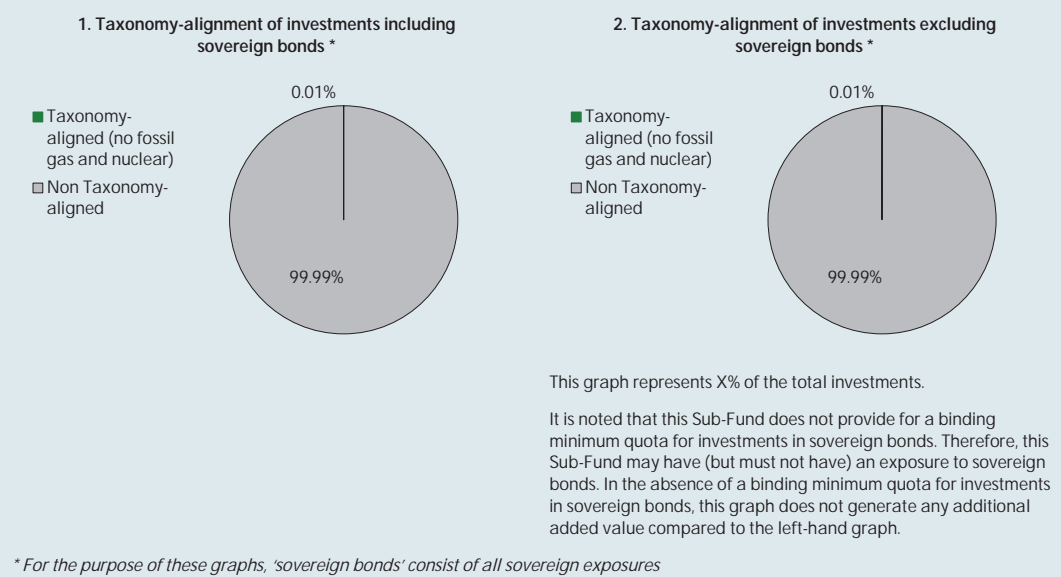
1. Taxonomy-alignment of investments including sovereign bonds *

Taxonomy-aligned (no fossil gas and nuclear)

Non Taxonomy-aligned

0.01%

99.99%

2. Taxonomy-alignment of investments excluding sovereign bonds *

Taxonomy-aligned (no fossil gas and nuclear)

Non Taxonomy-aligned

0.01%

99.99%

This graph represents X% of the total investments.

It is noted that this Sub-Fund does not provide for a binding minimum quota for investments in sovereign bonds. Therefore, this Sub-Fund may have (but must not have) an exposure to sovereign bonds. In the absence of a binding minimum quota for investments in sovereign bonds, this graph does not generate any additional added value compared to the left-hand graph.

* For the purpose of these graphs, 'sovereign bonds' consist of all sovereign exposures